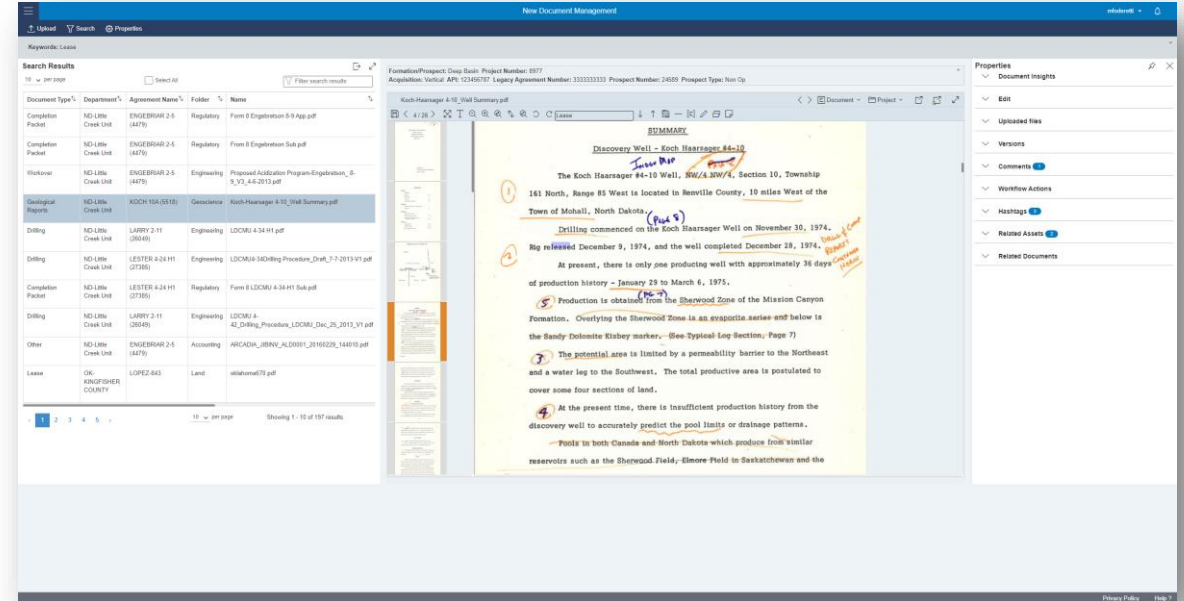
New Document Management

mfolerett

Upload   Search   Properties

Keywords: Lease

Search Results

10 per page   Select All   Filter search results

| Document Type | Department | Agreement Name | Folder | Name |
|---|---|---|---|---|
| Completion Packet | ND-Little Creek Unit | ENGEBRIAR 2-5 (4479) | Regulatory | Form 8 Engebretson 8-9 App.pdf |
| Completion Packet | ND-Little Creek Unit | ENGEBRIAR 2-5 (4479) | Regulatory | Form 8 Engebretson Sub.pdf |
| Workover | ND-Little Creek Unit | ENGEBRIAR 2-5 (4479) | Engineering | Proposed Acidization Program-Engebretson_8-9_V3_4-6-2013.pdf |
| Geological Reports | ND-Little Creek Unit | KOCH 104-(5518) | Geoscience | Koch-Haarsager 4-10_Well Summary.pdf |
| Drilling | ND-Little Creek Unit | LARRY 2-11 (26049) | Engineering | LDCMU 4-34 H1.pdf |
| Drilling | ND-Little Creek Unit | LESTER 4-24 H1 (27385) | Engineering | LDCMU4-34Drilling Procedure_Draft_7-7-2013-V1.pdf |
| Completion Packet | ND-Little Creek Unit | LESTER 4-24 H1 (27385) | Regulatory | Form 8 LDCMU 4-34-H1 Sub.pdf |
| Drilling | ND-Little Creek Unit | LARRY 2-11 (26049) | Engineering | LDCMU 4-42_Drilling_Procedure_LDCMU_Dec_25_2013_V1.pdf |
| Other | ND-Little Creek Unit | ENGEBRIAR 2-5 (4479) | Accounting | ARCADIA_JIBINV_ALD0001_20160229_144018.pdf |
| Lease | OK-KINGFISHER COUNTY | LOPEZ-843 | Land | oklahoma678.pdf |

1 2 3 4 5   10 per page   Showing 1 - 10 of 197 results

Formation/Prospect: Deep Basin Project Number: 8977
Acquisition: Vertical API: 123456787 Legacy Agreement Number: 3333333333 Prospect Number: 24569 Prospect Type: Non Op

Koch-Haarsager 4-10_Well Summary.pdf   Document   Project

4 / 26   Lease

SUMMARY

Discovery Well - Koch Haarsager #4-10

The Koch Haarsager #4-10 Well, NW/4 NW/4, Section 10, Township 161 North, Range 85 West is located in Renville County, 10 miles West of the Town of Mohall, North Dakota.

Drilling commenced on the Koch Haarsager Well on November 30, 1974. Rig released December 9, 1974, and the well completed December 28, 1974.

At present, there is only one producing well with approximately 36 days of production history - January 29 to March 6, 1975.

Production is obtained from the Sherwood Zone of the Mission Canyon Formation. Overlying the Sherwood Zone is an evaporite series and below is the Sandy Dolomite Kisbey marker. (See Typical Log Section, Page 7)

The potential area is limited by a permeability barrier to the Northeast and a water leg to the Southwest. The total productive area is postulated to cover some four sections of land.

At the present time, there is insufficient production history from the discovery well to accurately predict the pool limits or drainage patterns.

Pools in both Canada and North Dakota which produce from similar reservoirs such as the Sherwood Field, Elmore Field in Saskatchewan and the

Properties
Document Insights
Edit
Uploaded files
Versions
Comments
Workflow Actions
Hashtags
Related Assets
Related Documents

Privacy Policy   Help